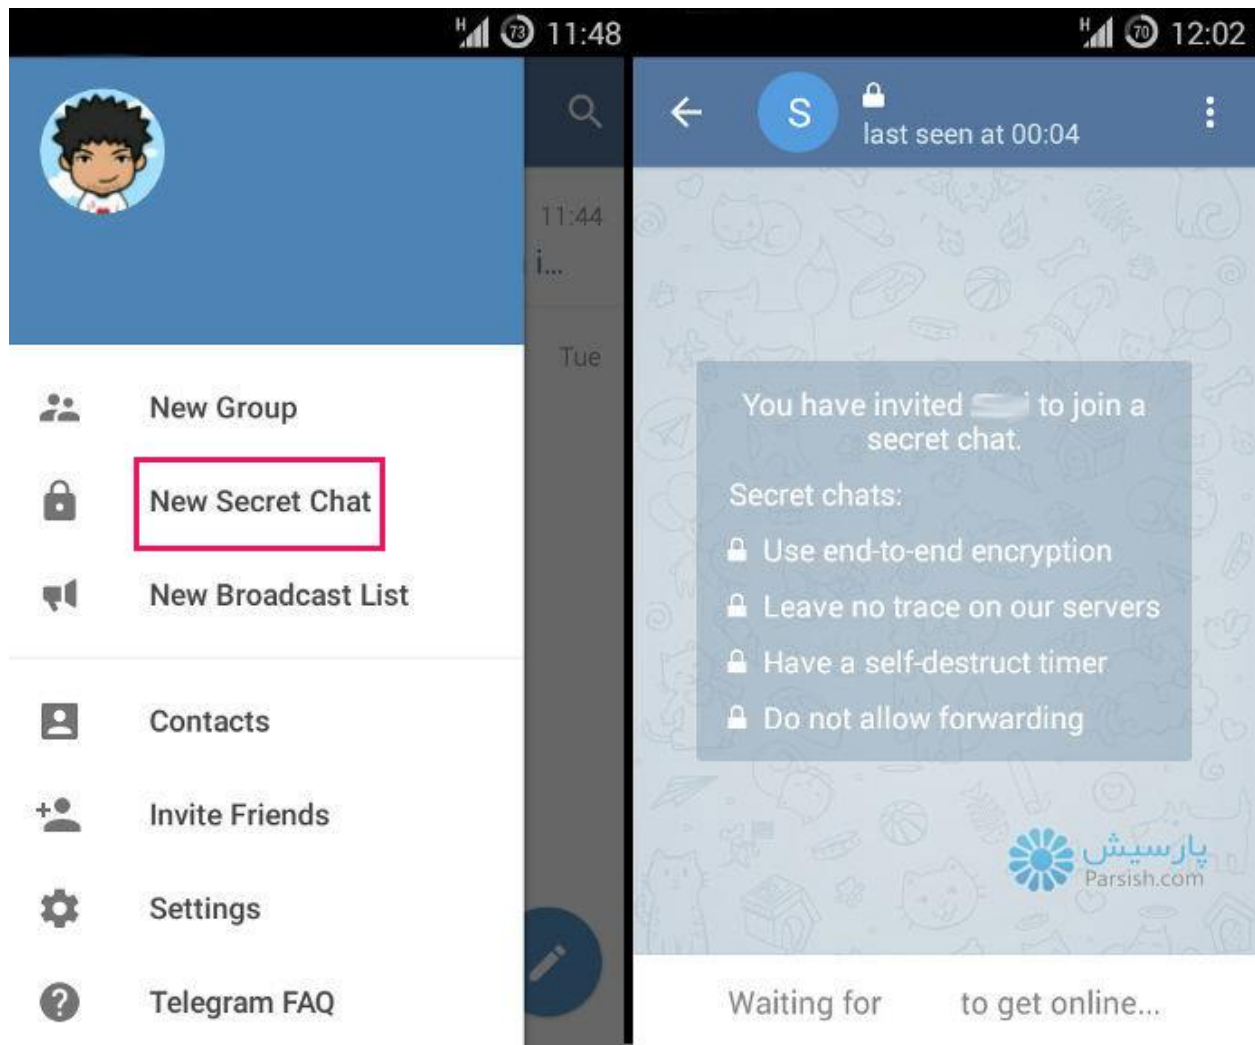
H 73 11:48

11:44
i...

Tue

New Group

New Secret Chat

New Broadcast List

Contacts

Invite Friends

Settings

Telegram FAQ

H 70 12:02

S

last seen at 00:04

You have invited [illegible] to join a secret chat.

Secret chats:

Use end-to-end encryption

Leave no trace on our servers

Have a self-destruct timer

Do not allow forwarding

پارسیش
Parsish.com

Waiting for to get online...